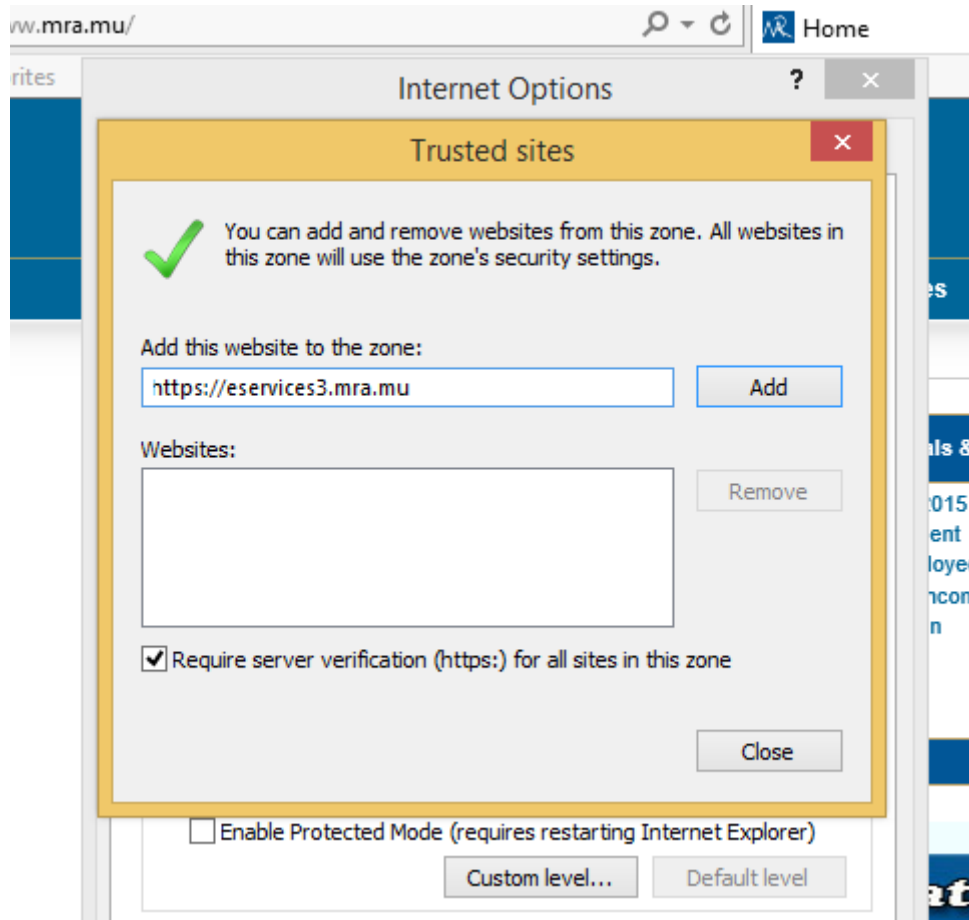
vw.mra.mu/

Home

rites

Internet Options

?

×

Trusted sites

×

You can add and remove websites from this zone. All websites in this zone will use the zone's security settings.

Add this website to the zone:

nttps://eservices3.mra.mu

Add

Websites:

Remove

Require server verification (https:) for all sites in this zone

Close

Enable Protected Mode (requires restarting Internet Explorer)

Custom level...

Default level

es

ıls &

2015

ent

loyed

ncon

n